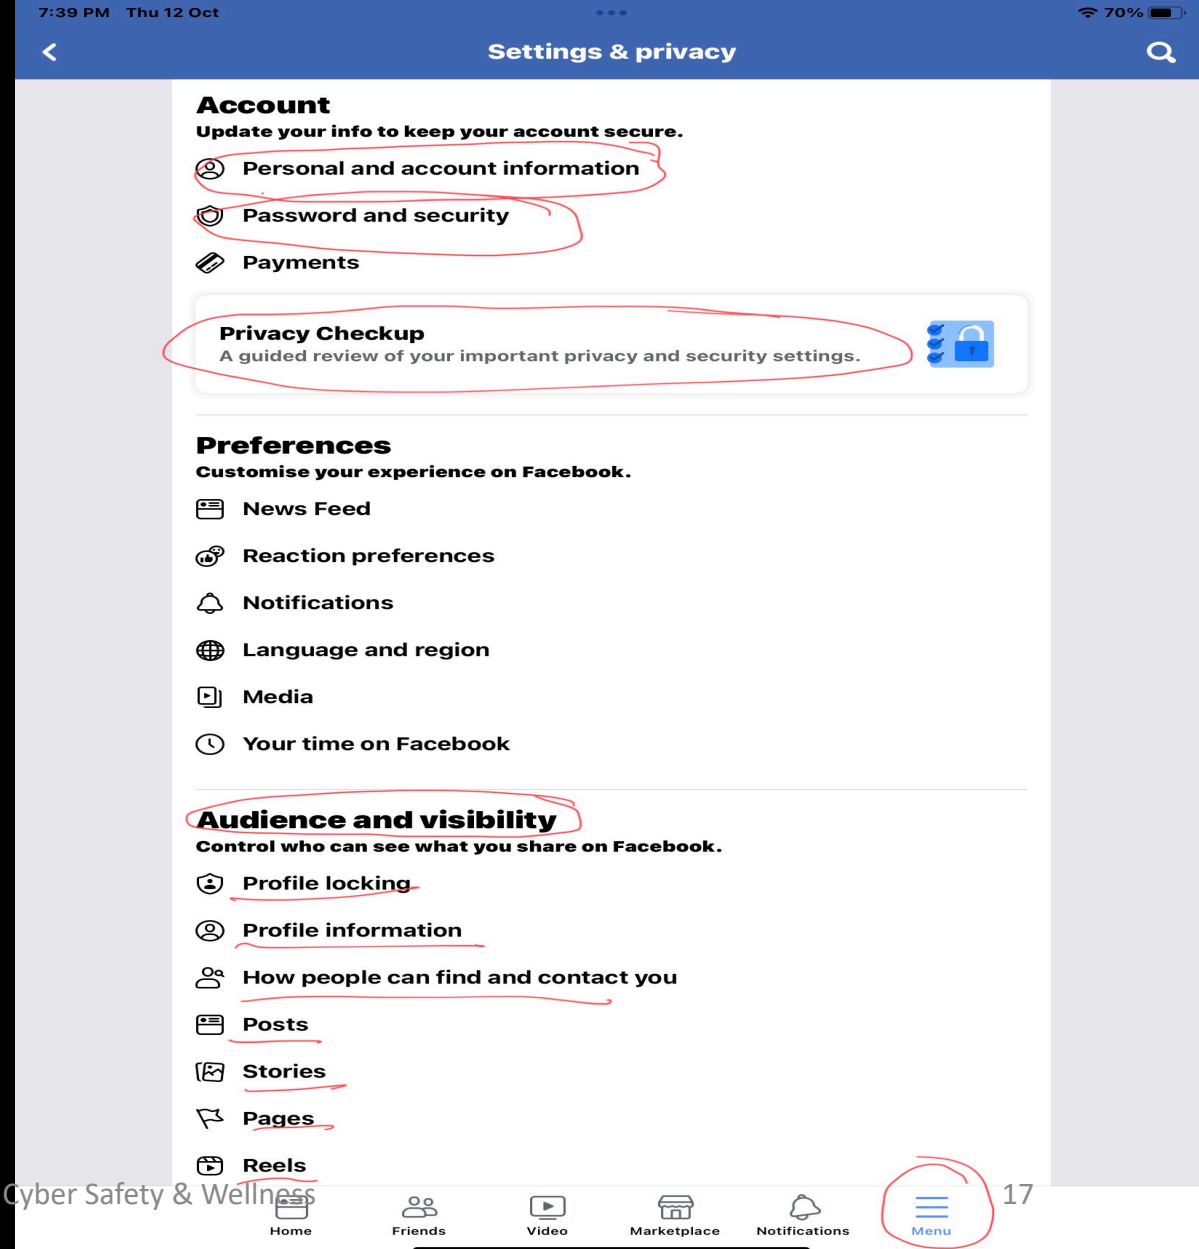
7:39 PM Thu 12 Oct

70%

Settings & privacy

Account
Update your info to keep your account secure.

Personal and account information

Password and security

Payments

Privacy Checkup
A guided review of your important privacy and security settings.

Preferences
Customise your experience on Facebook.

News Feed

Reaction preferences

Notifications

Language and region

Media

Your time on Facebook

Audience and visibility
Control who can see what you share on Facebook.

Profile locking

Profile information

How people can find and contact you

Posts

Stories

Pages

Reels

Cyber Safety & Wellness

Home Friends Video Marketplace Notifications Menu

17